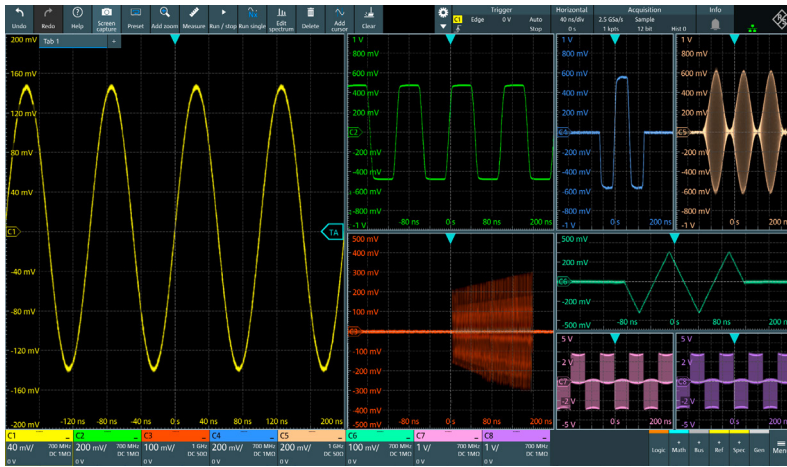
Undo Redo Help Screen capture Preset Add zoom Measure Run / stop Run single Edit spectrum Delete Add cursor Clear

Trigger C1 Edge 0 V Auto Stop
Horizontal 40 ns/div 0 s
Acquisition 2.5 GSa/s 1 kpts Sample 12 bit Hist 0
Info

Tab 1

200 mV
160 mV
120 mV
80 mV
40 mV
C1
-40 mV
-80 mV
-120 mV
-160 mV
-200 mV
-120 ns -80 ns -40 ns 0 s 40 ns 80 ns 120 ns 200 ns
TA

1 V
800 mV
600 mV
400 mV
200 mV
C2
-200 mV
-400 mV
-600 mV
-800 mV
-1 V
-80 ns 0 s 80 ns 200 ns

1 V
800 mV
600 mV
400 mV
200 mV
C4
-200 mV
-400 mV
-600 mV
-800 mV
-1 V
0 s 200 ns

1 V
800 mV
600 mV
400 mV
200 mV
C5
-200 mV
-400 mV
-600 mV
-800 mV
-1 V
0 s 200 ns

500 mV
400 mV
300 mV
200 mV
100 mV
C3
-100 mV
-200 mV
-300 mV
-400 mV
-500 mV
-80 ns 0 s 80 ns 200 ns

500 mV
200 mV
C6
-200 mV
-500 mV
-80 ns 0 s 80 ns 200 ns

5 V
2 V
C7
-2 V
-5 V

5 V
2 V
C8
-2 V
-5 V

C1 40 mV/ 700 MHz DC 1MΩ 0 V
C2 200 mV/ 700 MHz DC 1MΩ 0 V
C3 100 mV/ 1 GHz DC 50Ω 0 V
C4 200 mV/ 700 MHz DC 1MΩ 0 V
C5 200 mV/ 1 GHz DC 50Ω 0 V
C6 100 mV/ 700 MHz DC 1MΩ 0 V
C7 1 V/ 700 MHz DC 1MΩ 0 V
C8 1 V/ 700 MHz DC 1MΩ 0 V

Logic Math Bus Ref Spec Gen Menu